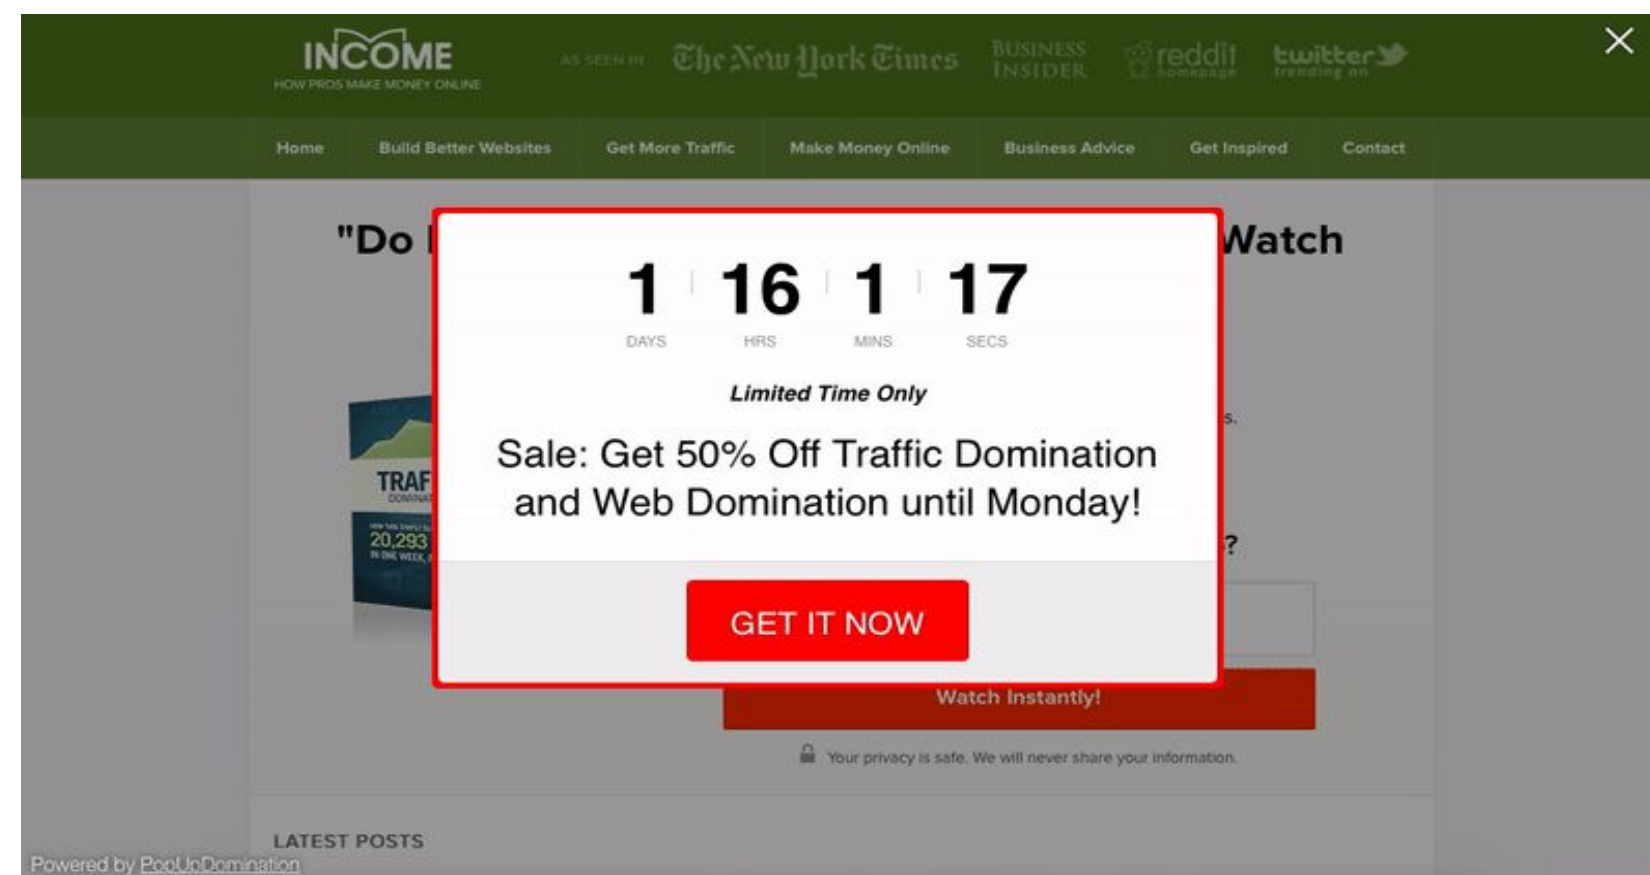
INCOME
HOW PROS MAKE MONEY ONLINE

AS SEEN IN The New York Times BUSINESS INSIDER reddit homepage twitter trending on

×

Home | Build Better Websites | Get More Traffic | Make Money Online | Business Advice | Get Inspired | Contact

"Do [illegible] Watch

TRAF
DOMINAT
20,293

s.

?

1 DAYS | 16 HRS | 1 MINS | 17 SECS

Limited Time Only

Sale: Get 50% Off Traffic Domination and Web Domination until Monday!

GET IT NOW

Watch Instantly!

Your privacy is safe. We will never share your information.

LATEST POSTS

Powered by PopUpDomination